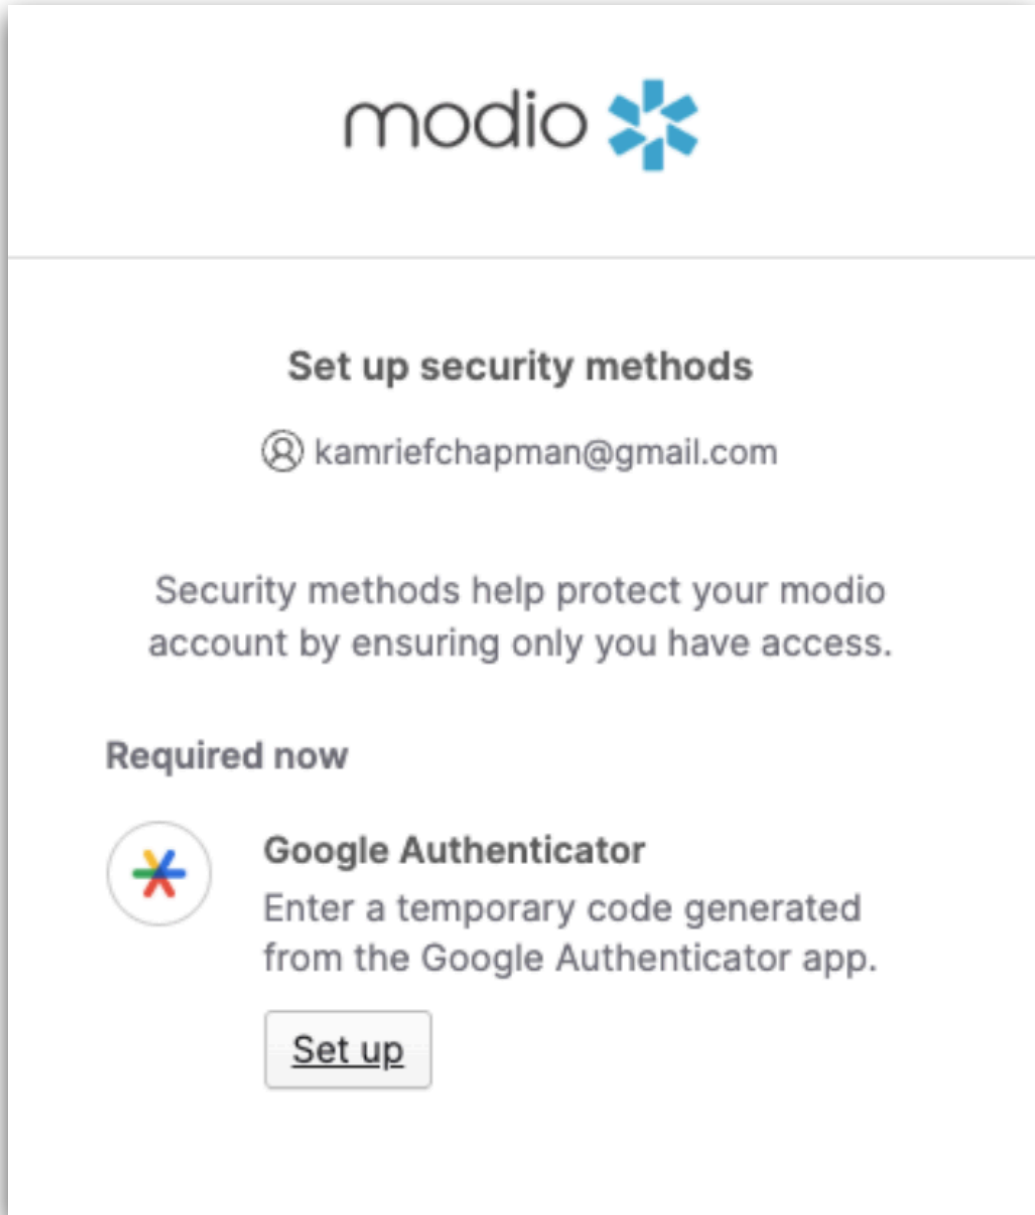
modio

Set up security methods

kamriefchapman@gmail.com

Security methods help protect your modio account by ensuring only you have access.

Required now

Google Authenticator
Enter a temporary code generated from the Google Authenticator app.

Set up